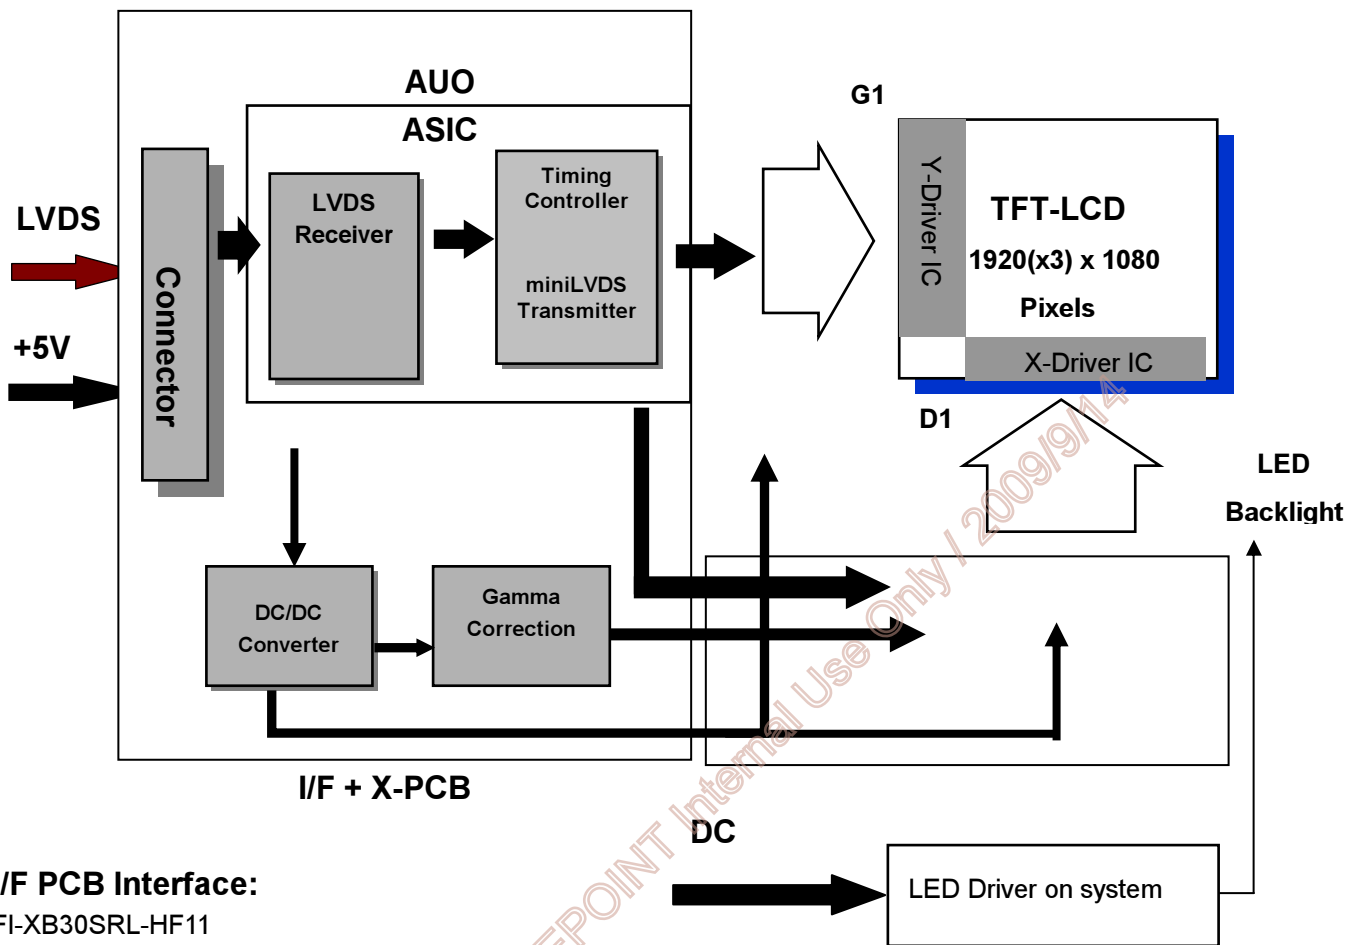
AUO

ASIC

G1

LVDS

+5V

Connector

LVDS Receiver

Timing Controller

miniLVDS Transmitter

Y-Driver IC

TFT-LCD

1920(x3) x 1080

Pixels

X-Driver IC

D1

LED

Backlight

DC/DC Converter

Gamma Correction

I/F + X-PCB

DC

LED Driver on system

/F PCB Interface:

FI-XB30SRL-HF11

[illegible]POINT Internal Use Only / 2009/9/14